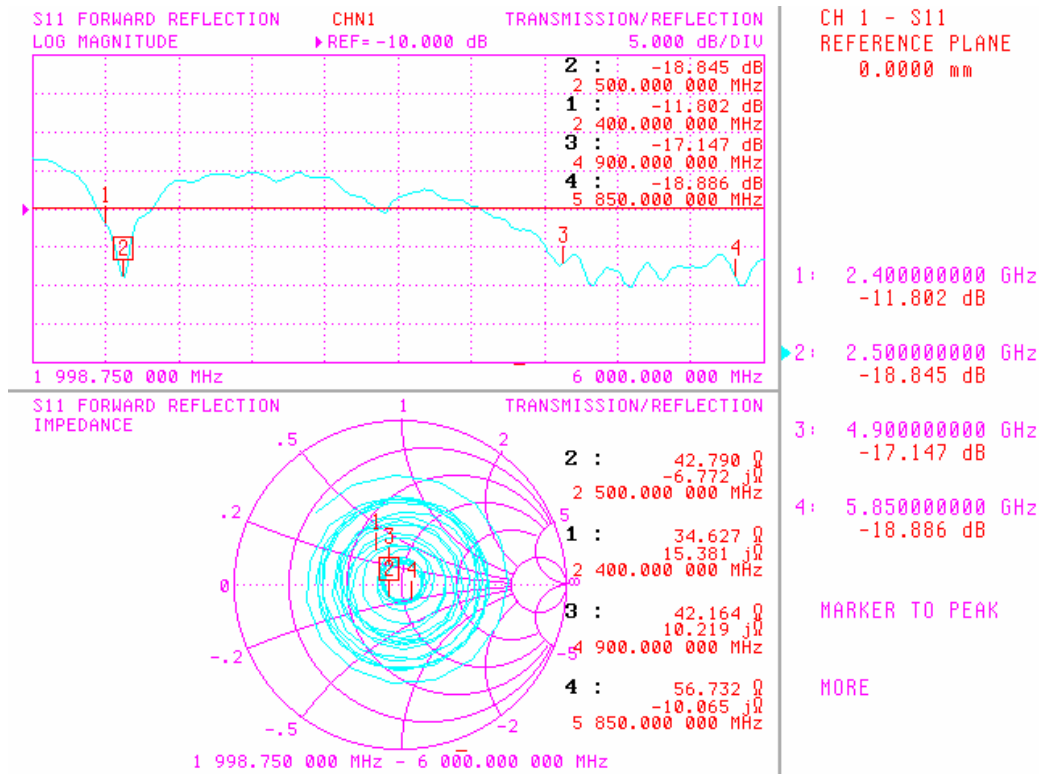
S11 FORWARD REFLECTION CHN1 TRANSMISSION/REFLECTION
LOG MAGNITUDE ▸REF= -10.000 dB 5.000 dB/DIV

2 : -18.845 dB
2 500.000 000 MHz
1 : -11.802 dB
2 400.000 000 MHz
3 : -17.147 dB
4 900.000 000 MHz
4 : -18.886 dB
5 850.000 000 MHz

1 2 3 4

1 998.750 000 MHz 6 000.000 000 MHz

S11 FORWARD REFLECTION TRANSMISSION/REFLECTION
IMPEDANCE

1 .5 2 .2 5 0 -.2 -5 -.5 -2 -1

2 : 42.790 Ω
-6.772 jΩ
2 500.000 000 MHz
1 : 34.627 Ω
15.381 jΩ
2 400.000 000 MHz
3 : 42.164 Ω
10.219 jΩ
4 900.000 000 MHz
4 : 56.732 Ω
-10.065 jΩ
5 850.000 000 MHz

1 998.750 000 MHz - 6 000.000 000 MHz

CH 1 - S11
REFERENCE PLANE
0.0000 mm

1: 2.400000000 GHz
-11.802 dB

▸2: 2.500000000 GHz
-18.845 dB

3: 4.900000000 GHz
-17.147 dB

4: 5.850000000 GHz
-18.886 dB

MARKER TO PEAK

MORE